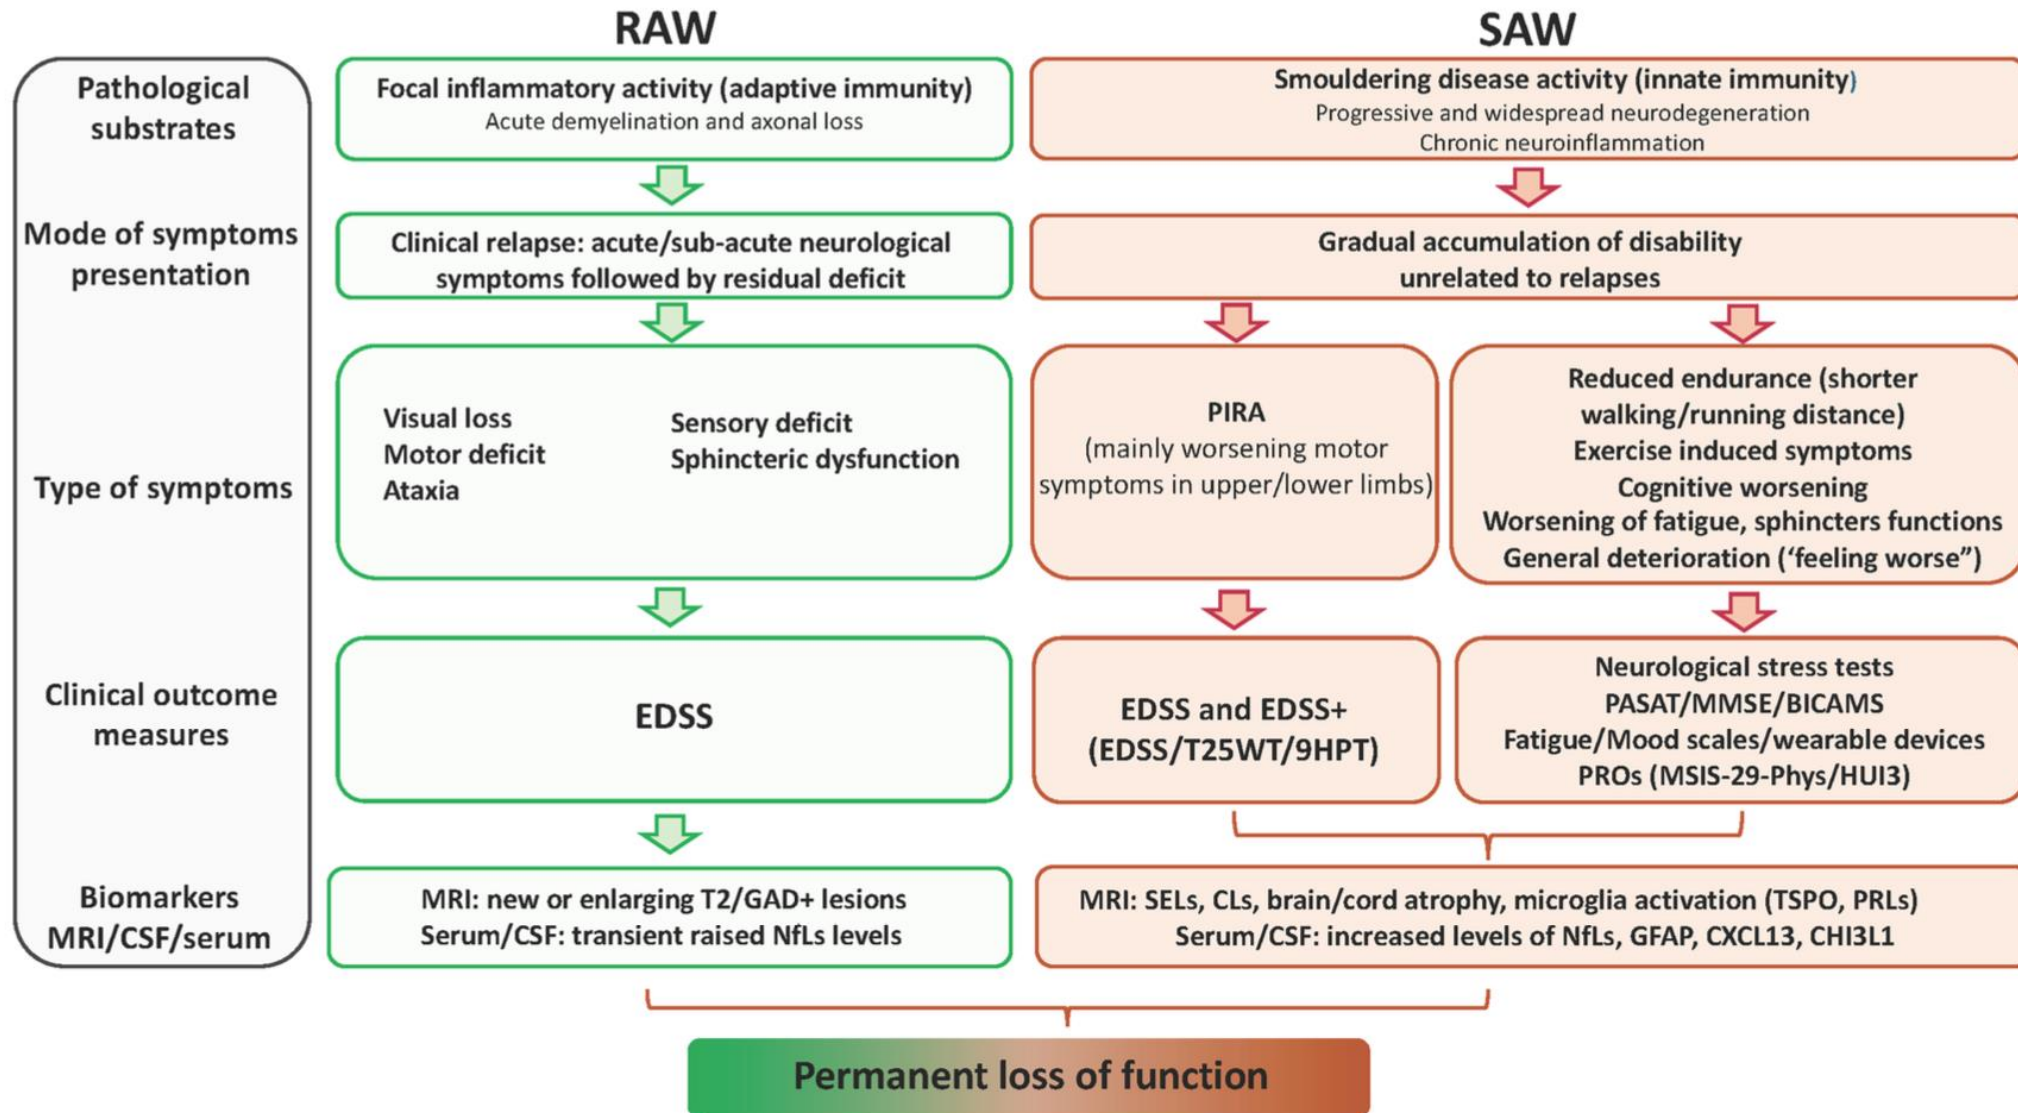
RAW

SAW

Pathological substrates

Focal inflammatory activity (adaptive immunity)
Acute demyelination and axonal loss

Smouldering disease activity (innate immunity)
Progressive and widespread neurodegeneration
Chronic neuroinflammation

Mode of symptoms presentation

Clinical relapse: acute/sub-acute neurological symptoms followed by residual deficit

Gradual accumulation of disability unrelated to relapses

Type of symptoms

Visual loss
Motor deficit
Ataxia

Sensory deficit
Sphincteric dysfunction

PIRA
(mainly worsening motor symptoms in upper/lower limbs)

Reduced endurance (shorter walking/running distance)
Exercise induced symptoms
Cognitive worsening
Worsening of fatigue, sphincters functions
General deterioration ('feeling worse")

Clinical outcome measures

EDSS

EDSS and EDSS+
(EDSS/T25WT/9HPT)

Neurological stress tests
PASAT/MMSE/BICAMS
Fatigue/Mood scales/wearable devices
PROs (MSIS-29-Phys/HUI3)

Biomarkers MRI/CSF/serum

MRI: new or enlarging T2/GAD+ lesions
Serum/CSF: transient raised NfLs levels

MRI: SELs, CLs, brain/cord atrophy, microglia activation (TSPO, PRLs)
Serum/CSF: increased levels of NfLs, GFAP, CXCL13, CHI3L1

Permanent loss of function